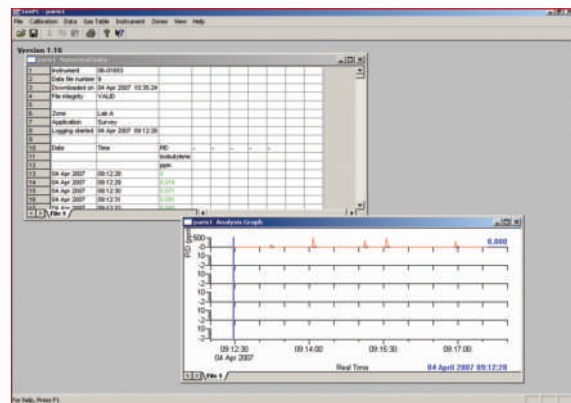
File Calibration Data Gas Table Instrument Zones View Help

Version 1.16

| | | | |
|---|---|---|---|
| 1 | Instrument | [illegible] | |
| 2 | Data file number | 9 | |
| 3 | Downloaded on | 04 Apr 2007 10:30:24 | |
| 4 | File integrity | VALID | |
| 5 | | | |
| 6 | Zone | Lab A | |
| 7 | Application | Survey | |
| 8 | Logging started | 04 Apr 2007 09:12:26 | |
| 9 | | | |
| 10 | Date | Time | PID |
| 11 | | | Isobutylene ppm |
| 12 | 04 Apr 2007 | 09:12:26 | 0 |
| 13 | 04 Apr 2007 | 09:12:28 | 0.010 |
| 14 | 04 Apr 2007 | 09:12:30 | 0.025 |
| 15 | 04 Apr 2007 | 09:12:31 | 0.000 |
| 16 | 04 Apr 2007 | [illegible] | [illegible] |

File 1

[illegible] Analysis Graph

PID ppm
500
-1
10
-2
10
-2
10
-2
10
-2
10
-2
10
-2

0.000

09:12:30
04 Apr 2007
09:14:00
09:15:30
09:17:00

Real Time

04 April 2007 09:12:28

File 1

For Help, Press F1